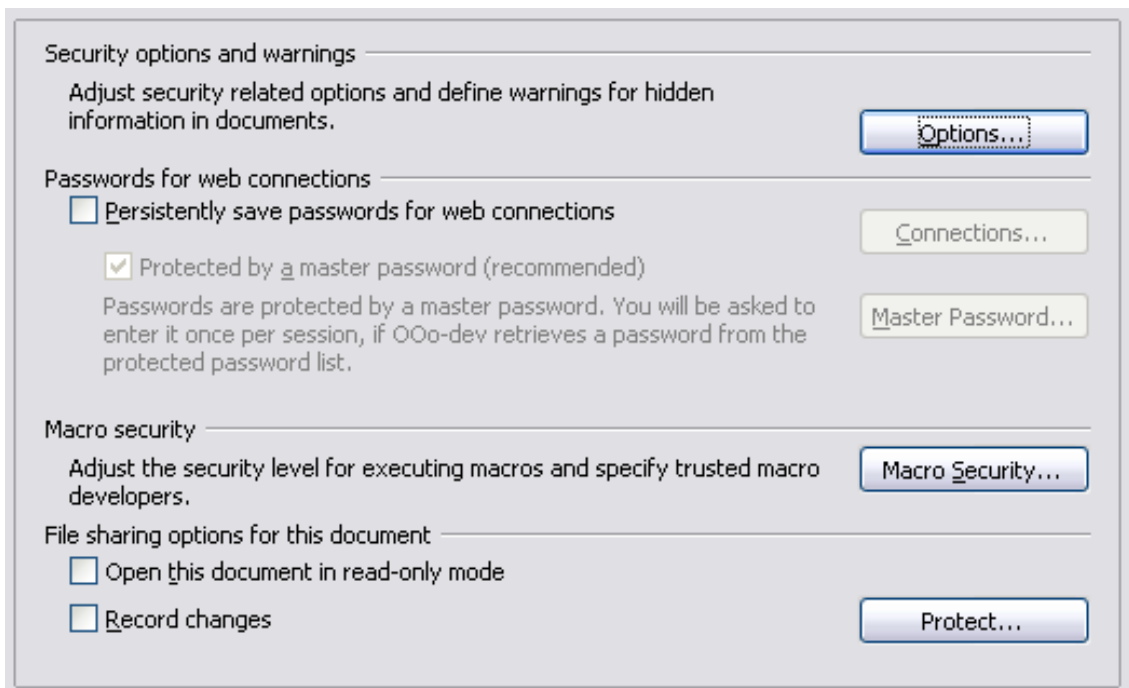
Security options and warnings

Adjust security related options and define warnings for hidden information in documents.

Options...

Passwords for web connections

Persistently save passwords for web connections

Connections...

Protected by a master password (recommended)

Passwords are protected by a master password. You will be asked to enter it once per session, if OOo-dev retrieves a password from the protected password list.

Master Password...

Macro security

Adjust the security level for executing macros and specify trusted macro developers.

Macro Security...

File sharing options for this document

Open this document in read-only mode

Record changes

Protect...